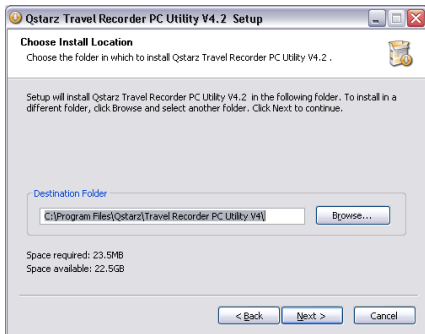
Qstarz Travel Recorder PC Utility V4.2 Setup

Choose Install Location

Choose the folder in which to install Qstarz Travel Recorder PC Utility V4.2 .

Setup will install Qstarz Travel Recorder PC Utility V4.2 in the following folder. To install in a different folder, click Browse and select another folder. Click Next to continue.

Destination Folder

C:\Program Files\Qstarz\Travel Recorder PC Utility V4\

Browse...

Space required: 23.5MB
Space available: 22.5GB

< Back

Next >

Cancel